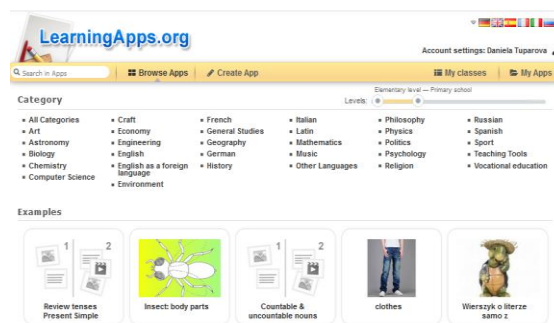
LearningApps.org

Account settings: Daniela Tuparova

Search in Apps

Browse Apps

Create App

My classes

My Apps

Category

Elementary level — Primary school

Levels:

All Categories
Art
Astronomy
Biology
Chemistry
Computer Science

Craft
Economy
Engineering
English
English as a foreign language
Environment

French
General Studies
Geography
German
History

Italian
Latin
Mathematics
Music
Other Languages

Philosophy
Physics
Politics
Psychology
Religion

Russian
Spanish
Sport
Teaching Tools
Vocational education

Examples

1 2
Review tenses Present Simple

Insect: body parts

1 2
Countable & uncountable nouns

clothes

Wierszyk o literze samo z